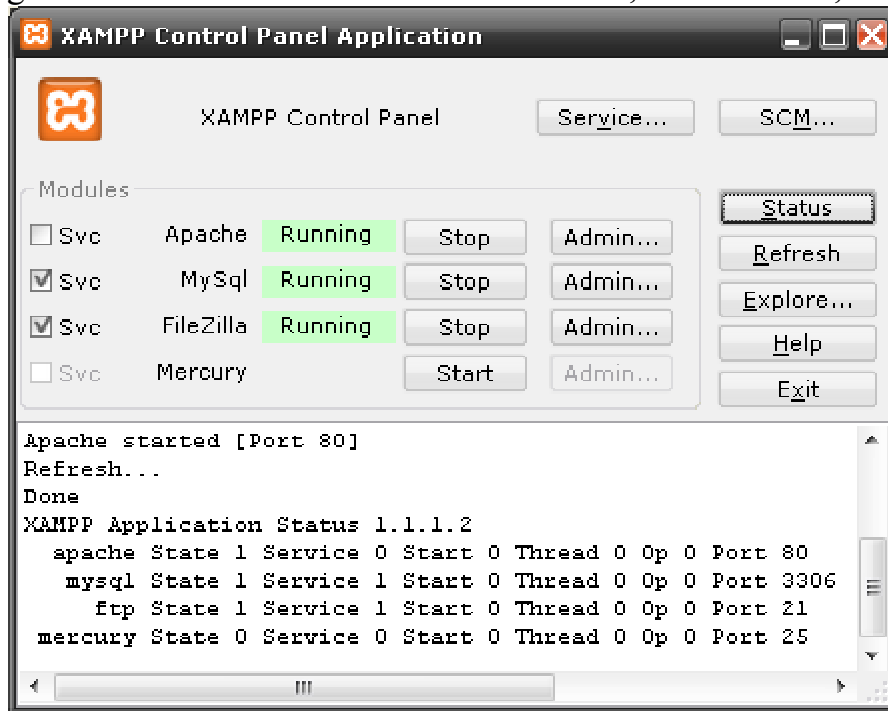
XAMPP Control Panel Application

XAMPP Control Panel

Service...

SCM...

Modules

Status

Svc Apache Running Stop Admin...

Refresh

Svc MySql Running Stop Admin...

Explore...

Svc FileZilla Running Stop Admin...

Help

Svc Mercury Start Admin...

Exit

Apache started [Port 80]
Refresh...
Done
XAMPP Application Status 1.1.1.2
apache State 1 Service 0 Start 0 Thread 0 Op 0 Port 80
mysql State 1 Service 1 Start 0 Thread 0 Op 0 Port 3306
ftp State 1 Service 1 Start 0 Thread 0 Op 0 Port 21
mercury State 0 Service 0 Start 0 Thread 0 Op 0 Port 25